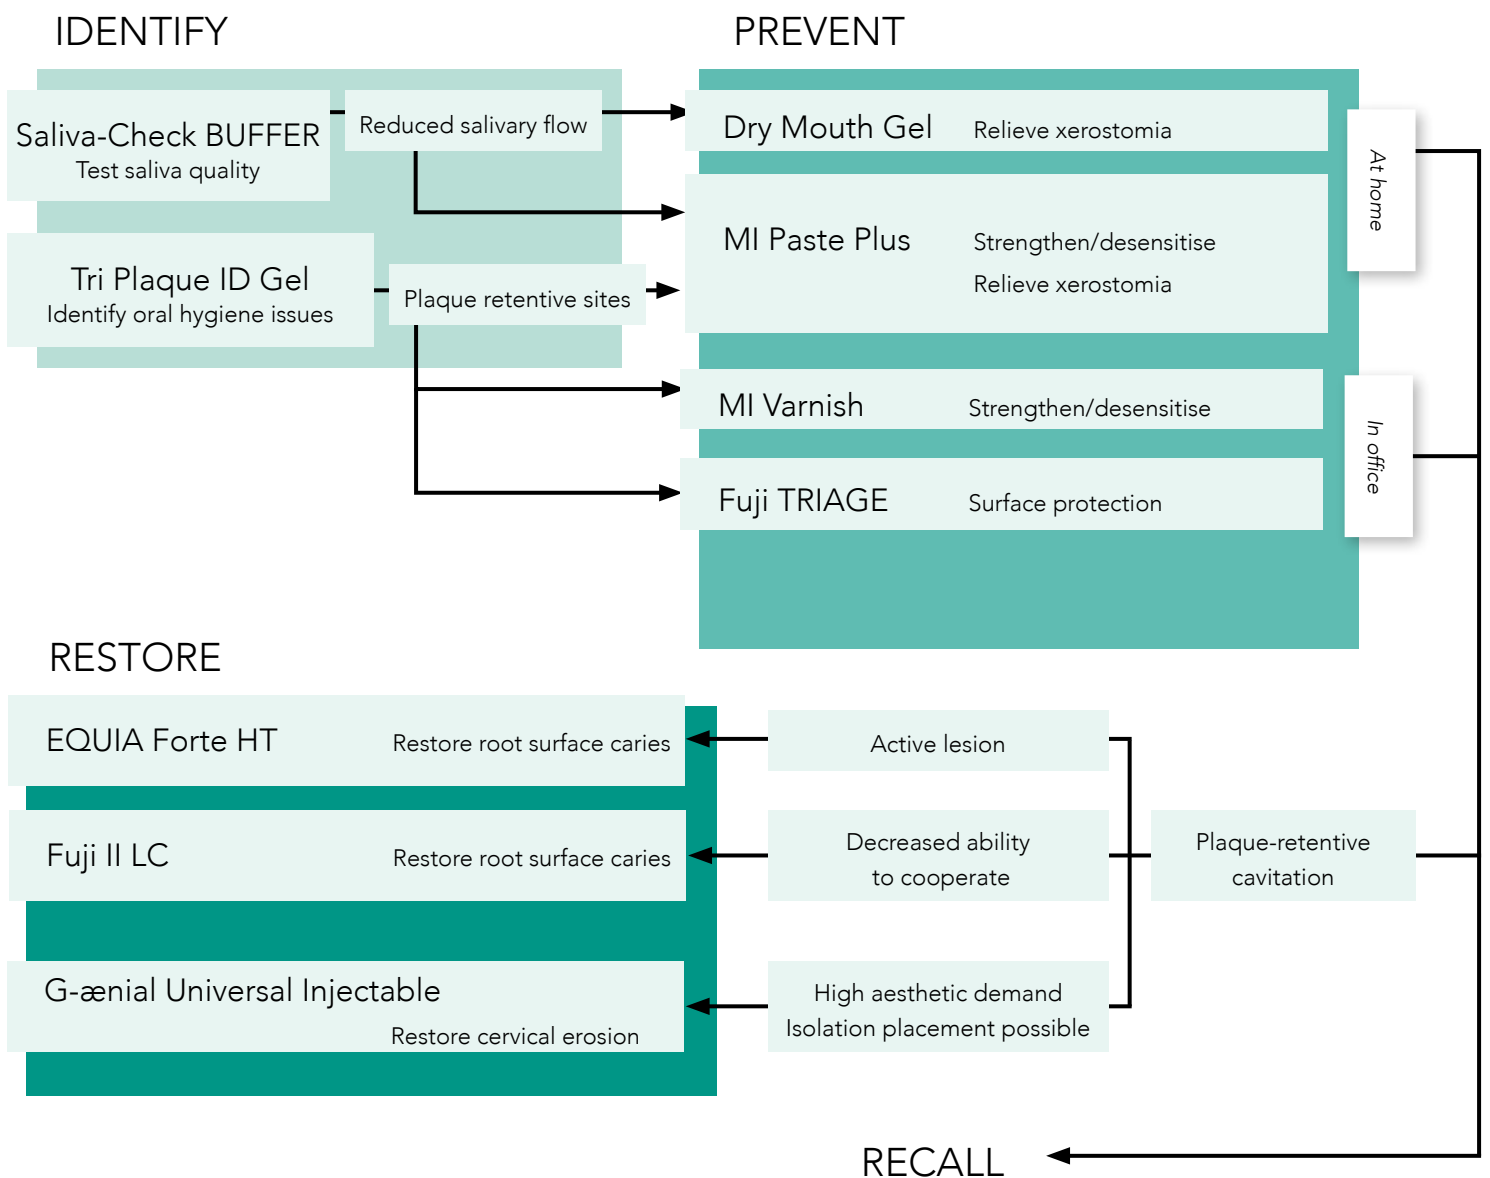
IDENTIFY

PREVENT

Saliva-Check BUFFER
Test saliva quality

Reduced salivary flow

Tri Plaque ID Gel
Identify oral hygiene issues

Plaque retentive sites

Dry Mouth Gel Relieve xerostomia

MI Paste Plus Strengthen/desensitise
Relieve xerostomia

At home

MI Varnish Strengthen/desensitise

Fuji TRIAGE Surface protection

In office

RESTORE

EQUIA Forte HT Restore root surface caries

Fuji II LC Restore root surface caries

G-ænial Universal Injectable
Restore cervical erosion

Active lesion

Decreased ability to cooperate

High aesthetic demand
Isolation placement possible

Plaque-retentive cavitation

RECALL